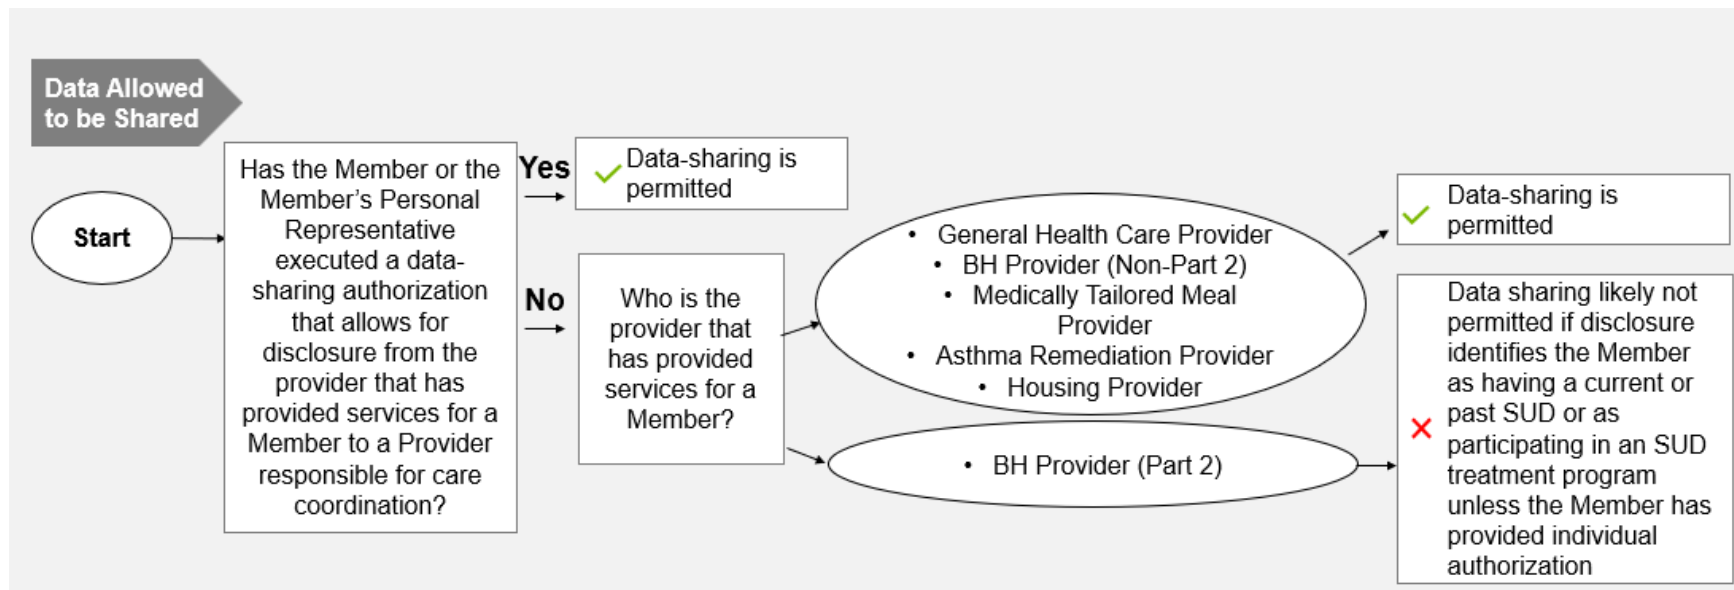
Data Allowed to be Shared

Start

Has the Member or the Member's Personal Representative executed a data-sharing authorization that allows for disclosure from the provider that has provided services for a Member to a Provider responsible for care coordination?

Yes

Data-sharing is permitted

No

Who is the provider that has provided services for a Member?

• General Health Care Provider
• BH Provider (Non-Part 2)
• Medically Tailored Meal Provider
• Asthma Remediation Provider
• Housing Provider

Data-sharing is permitted

• BH Provider (Part 2)

Data sharing likely not permitted if disclosure identifies the Member as having a current or past SUD or as participating in an SUD treatment program unless the Member has provided individual authorization